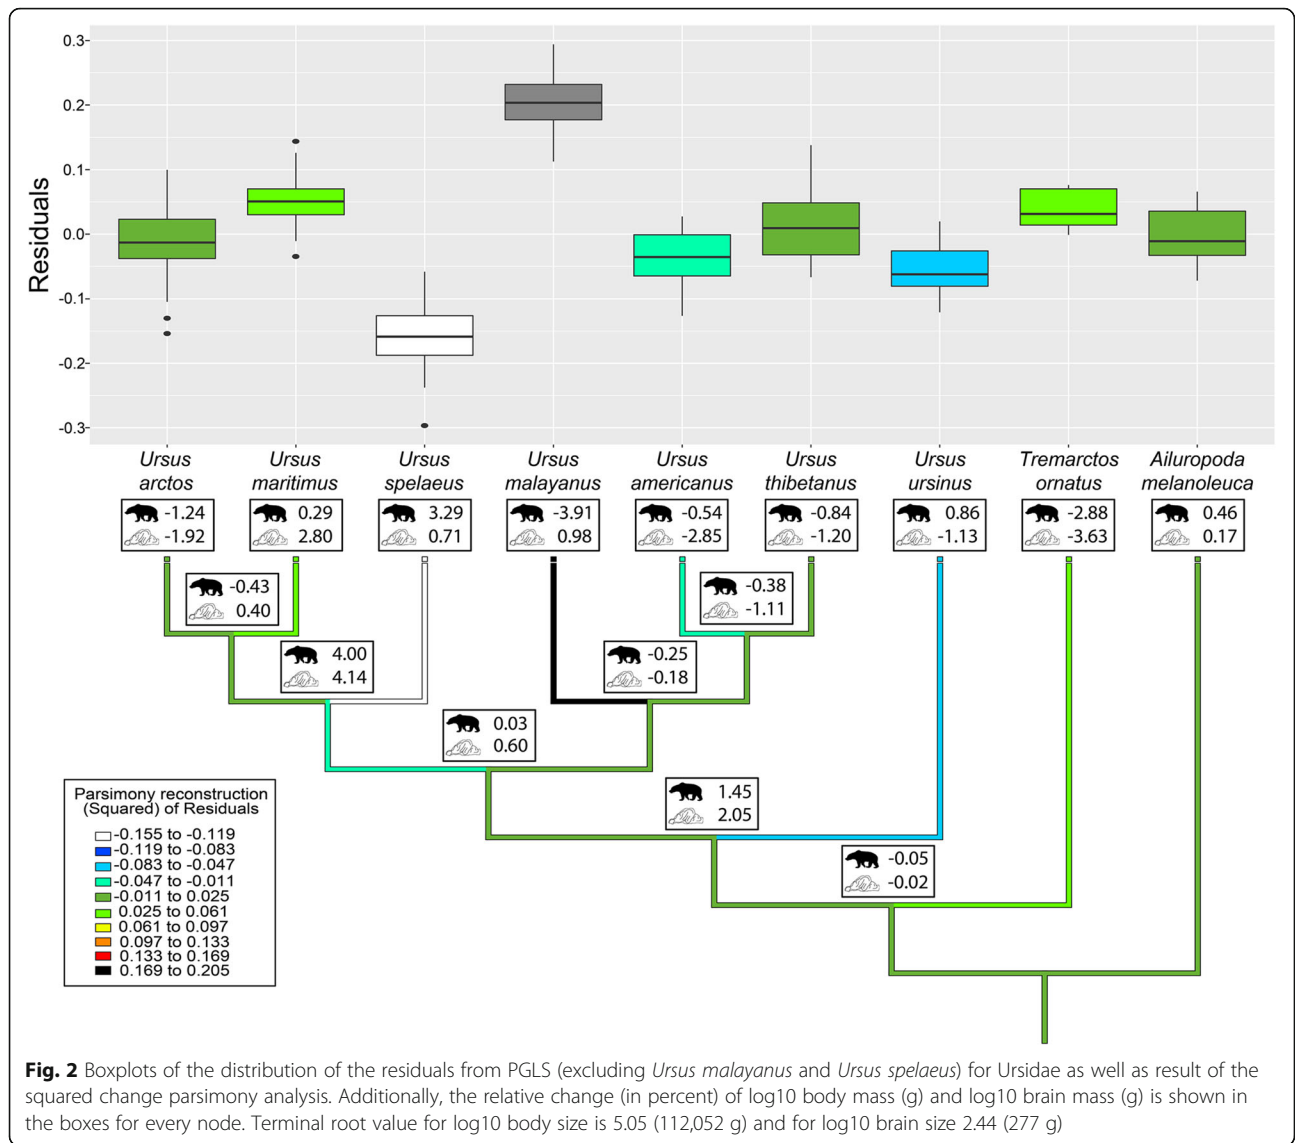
0.3
0.2
0.1
0.0
-0.1
-0.2
-0.3
Residuals

Ursus arctos
Ursus maritimus
Ursus spelaeus
Ursus malayanus
Ursus americanus
Ursus thibetanus
Ursus ursinus
Tremarctos ornatus
Ailuropoda melanoleuca

-1.24
-1.92

0.29
2.80

3.29
0.71

-3.91
0.98

-0.54
-2.85

-0.84
-1.20

0.86
-1.13

-2.88
-3.63

0.46
0.17

-0.43
0.40

-0.38
-1.11

4.00
4.14

-0.25
-0.18

0.03
0.60

1.45
2.05

-0.05
-0.02

Parsimony reconstruction (Squared) of Residuals
-0.155 to -0.119
-0.119 to -0.083
-0.083 to -0.047
-0.047 to -0.011
-0.011 to 0.025
0.025 to 0.061
0.061 to 0.097
0.097 to 0.133
0.133 to 0.169
0.169 to 0.205

**Fig. 2** Boxplots of the distribution of the residuals from PGLS (excluding *Ursus malayanus* and *Ursus spelaeus*) for Ursidae as well as result of the squared change parsimony analysis. Additionally, the relative change (in percent) of log10 body mass (g) and log10 brain mass (g) is shown in the boxes for every node. Terminal root value for log10 body size is 5.05 (112,052 g) and for log10 brain size 2.44 (277 g)